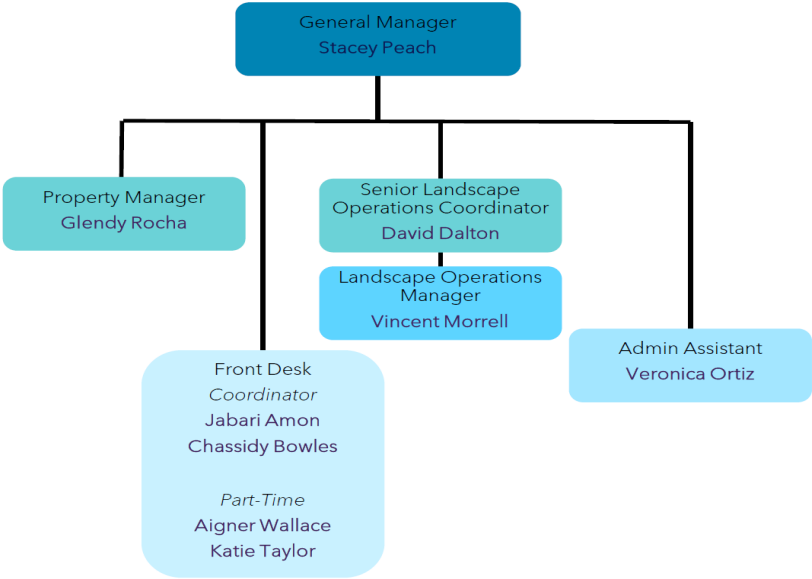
General Manager
Stacey Peach

Property Manager
Glendy Rocha

Senior Landscape Operations Coordinator
David Dalton

Landscape Operations Manager
Vincent Morrell

Front Desk
Coordinator
Jabari Amon
Chassidy Bowles

Part-Time
Aigner Wallace
Katie Taylor

Admin Assistant
Veronica Ortiz